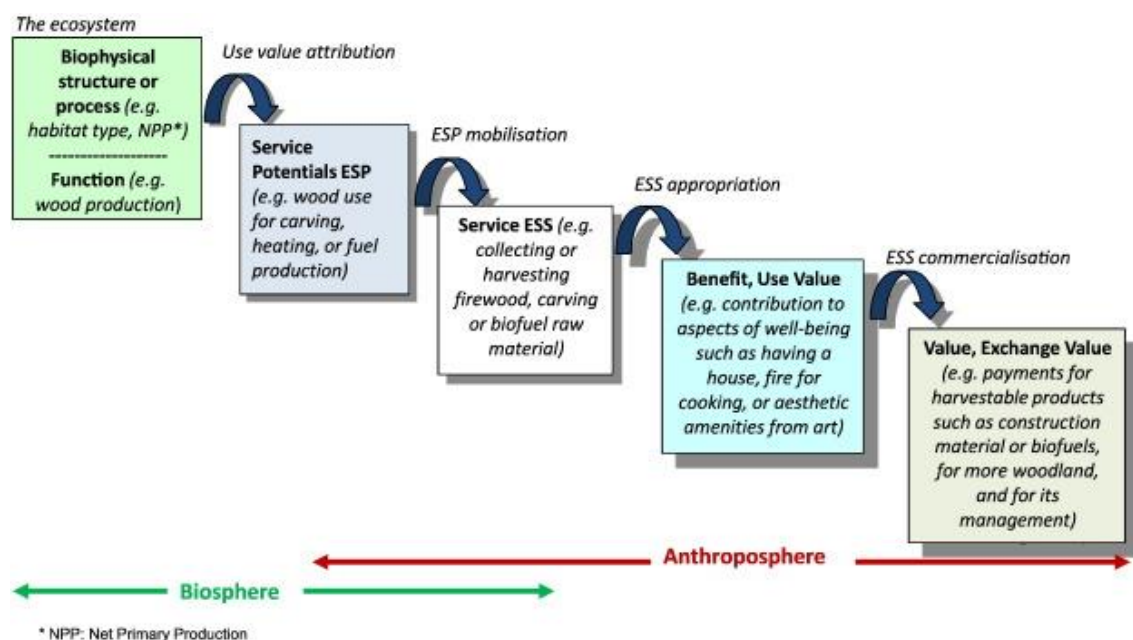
The ecosystem

**Biophysical structure or process** (e.g. habitat type, NPP*)
--------------------
**Function** (e.g. wood production)

Use value attribution

**Service Potentials ESP** (e.g. wood use for carving, heating, or fuel production)

ESP mobilisation

**Service ESS** (e.g. collecting or harvesting firewood, carving or biofuel raw material)

ESS appropriation

**Benefit, Use Value** (e.g. contribution to aspects of well-being such as having a house, fire for cooking, or aesthetic amenities from art)

ESS commercialisation

**Value, Exchange Value** (e.g. payments for harvestable products such as construction material or biofuels, for more woodland, and for its management)

Anthroposphere

Biosphere

* NPP: Net Primary Production